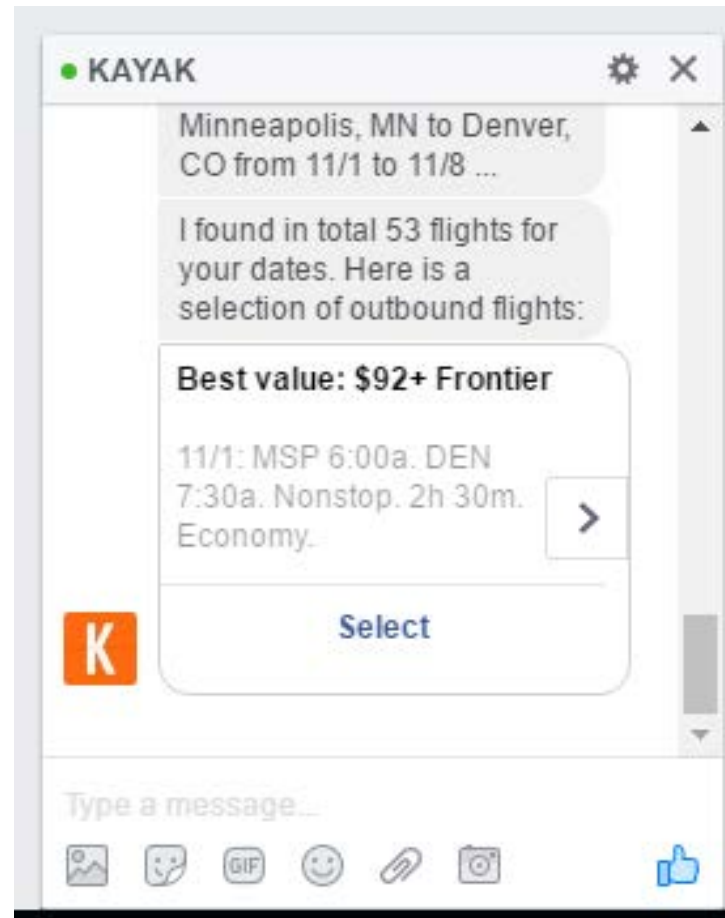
KAYAK

Minneapolis, MN to Denver, CO from 11/1 to 11/8 ...

I found in total 53 flights for your dates. Here is a selection of outbound flights:

Best value: $92+ Frontier

11/1: MSP 6:00a. DEN 7:30a. Nonstop. 2h 30m. Economy.

Select

K

Type a message...

GIF